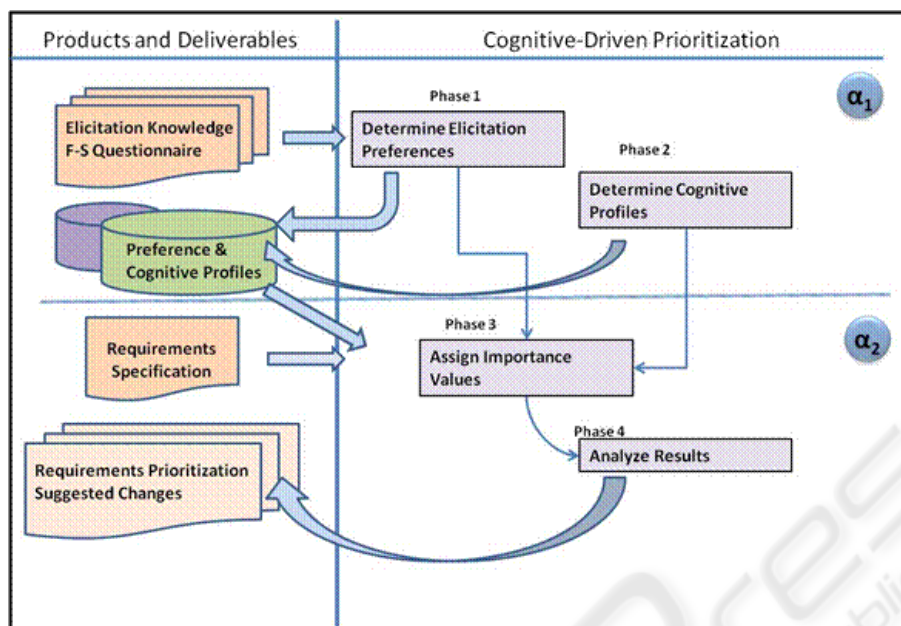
Products and Deliverables

Cognitive-Driven Prioritization

$\alpha_1$

Phase 1

Elicitation Knowledge F-S Questionnaire

Determine Elicitation Preferences

Phase 2

Determine Cognitive Profiles

Preference & Cognitive Profiles

Phase 3

$\alpha_2$

Requirements Specification

Assign Importance Values

Phase 4

Analyze Results

Requirements Prioritization Suggested Changes